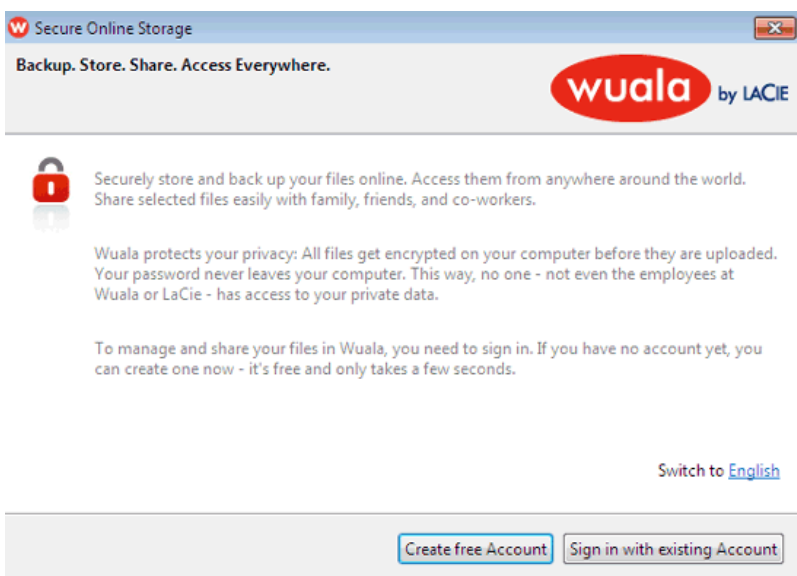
Secure Online Storage

Backup. Store. Share. Access Everywhere.

wuala by LACIE

Securely store and back up your files online. Access them from anywhere around the world. Share selected files easily with family, friends, and co-workers.

Wuala protects your privacy: All files get encrypted on your computer before they are uploaded. Your password never leaves your computer. This way, no one - not even the employees at Wuala or LaCie - has access to your private data.

To manage and share your files in Wuala, you need to sign in. If you have no account yet, you can create one now - it's free and only takes a few seconds.

Switch to English

Create free Account

Sign in with existing Account